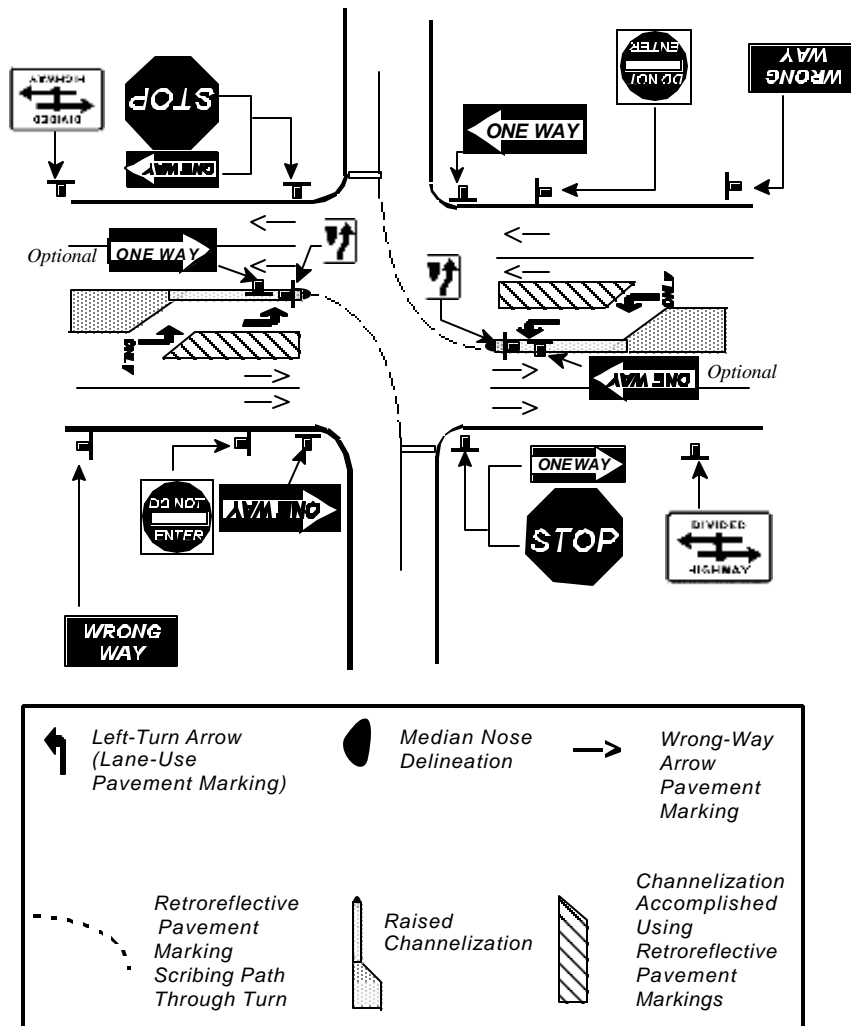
DIVIDED HIGHWAY

STOP

ONE WAY

DO NOT ENTER

WRONG WAY

ONE WAY

Optional

ONE WAY

ONLY

ONLY

ONE WAY

Optional

DO NOT ENTER

ONE WAY

ONE WAY

STOP

DIVIDED HIGHWAY

WRONG WAY

Left-Turn Arrow (Lane-Use Pavement Marking)

Median Nose Delineation

Wrong-Way Arrow Pavement Marking

Retroreflective Pavement Marking Scribing Path Through Turn

Raised Channelization

Channelization Accomplished Using Retroreflective Pavement Markings